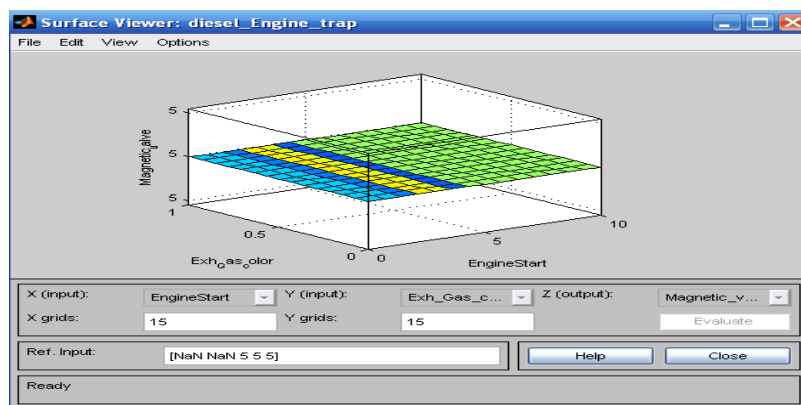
Surface Viewer: diesel_Engine_trap

File Edit View Options

5

5

5

Magnetic$_v$alve

1

0.5

0

Exh$_G$as$_c$olor

0

5

10

EngineStart

X (input): EngineStart

Y (input): Exh_Gas_c...

Z (output): Magnetic_v...

X grids: 15

Y grids: 15

Evaluate

Ref. Input: [NaN NaN 5 5 5]

Help

Close

Ready